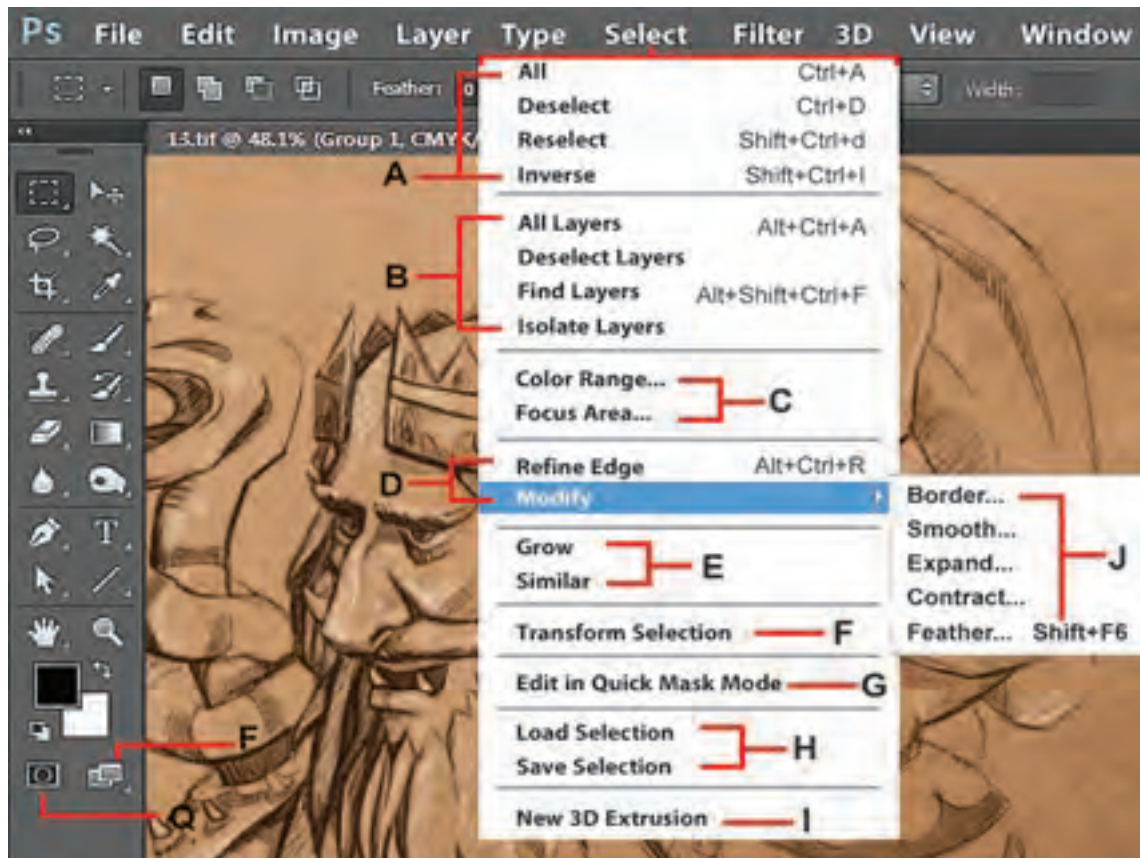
Ps File Edit Image Layer Type Select Filter 3D View Window

Feather: 0 Width:

13.tif @ 48.1% (Group 1, CMYK/

All Ctrl+A
Deselect Ctrl+D
Reselect Shift+Ctrl+d
Inverse Shift+Ctrl+I

A

All Layers Alt+Ctrl+A
Deselect Layers
Find Layers Alt+Shift+Ctrl+F
Isolate Layers

B

Color Range...
Focus Area...

C

Refine Edge Alt+Ctrl+R
Modify

D

Border...
Smooth...
Expand...
Contract...
Feather... Shift+F6

J

Grow
Similar

E

Transform Selection

F

Edit in Quick Mask Mode

G

Load Selection
Save Selection

H

New 3D Extrusion

I

F

Q